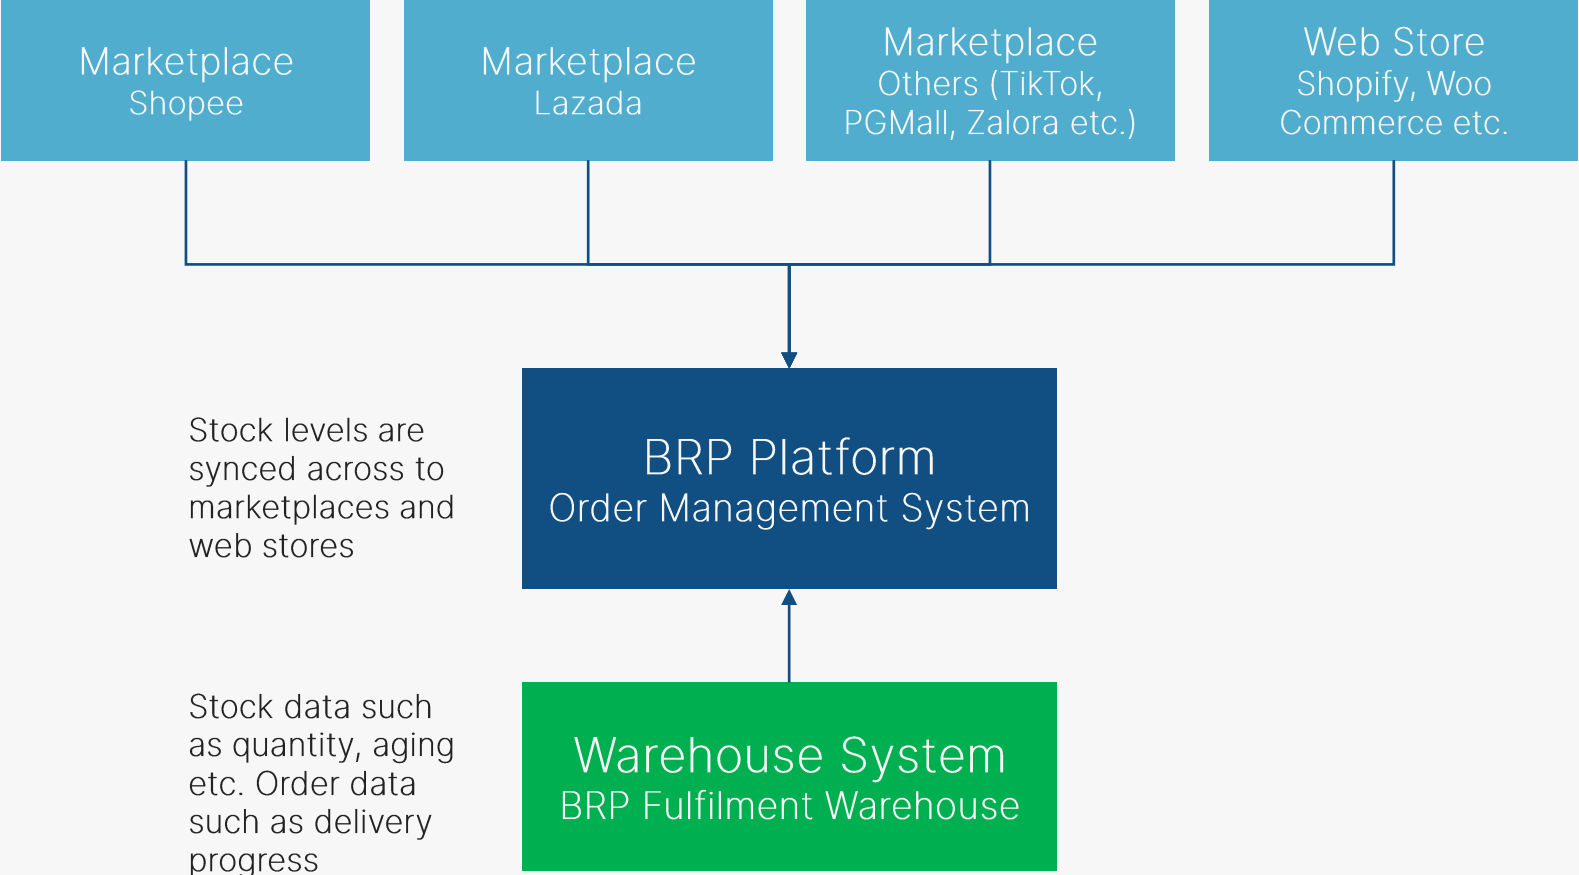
Marketplace
Shopee

Marketplace
Lazada

Marketplace
Others (TikTok, PGMall, Zalora etc.)

Web Store
Shopify, Woo Commerce etc.

Stock levels are synced across to marketplaces and web stores

BRP Platform
Order Management System

Stock data such as quantity, aging etc. Order data such as delivery progress

Warehouse System
BRP Fulfilment Warehouse